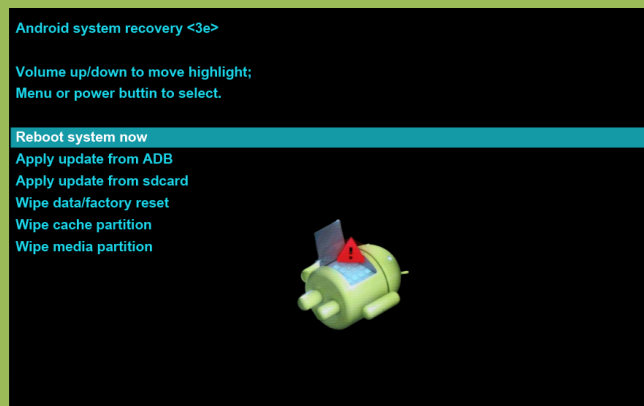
Android system recovery <3e>

Volume up/down to move highlight;
Menu or power buttin to select.

Reboot system now
Apply update from ADB
Apply update from sdcard
Wipe data/factory reset
Wipe cache partition
Wipe media partition